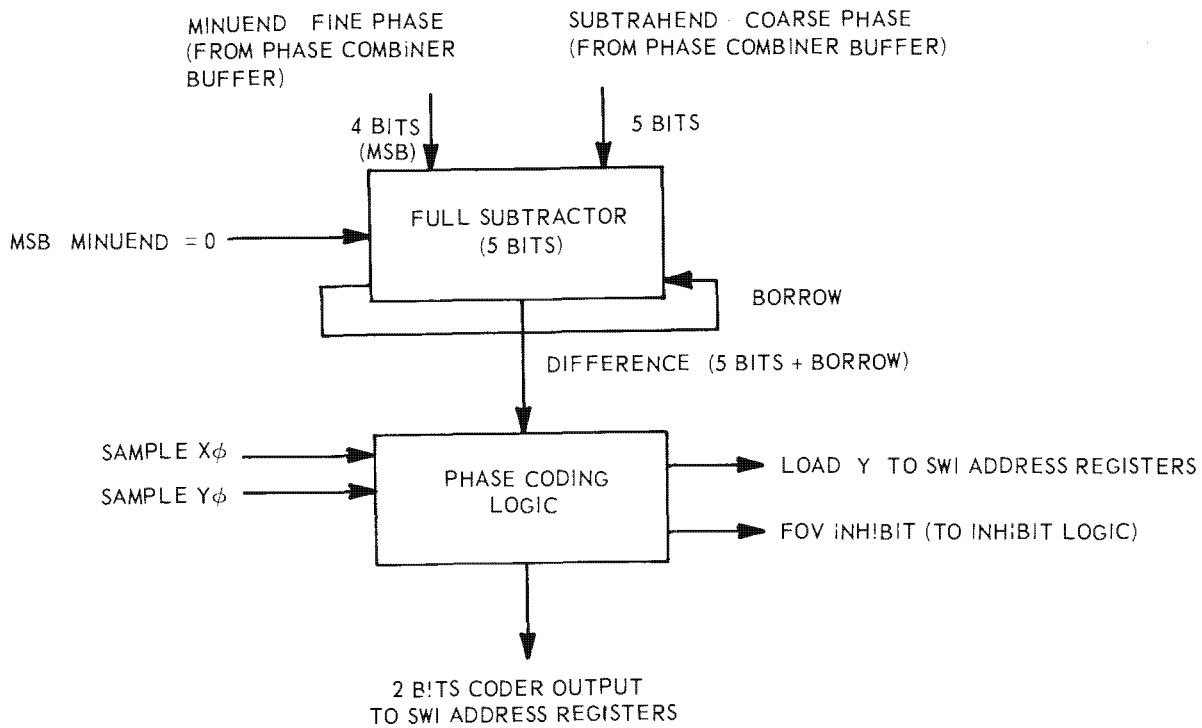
MINUEND FINE PHASE (FROM PHASE COMBINER BUFFER)

SUBTRAHEND COARSE PHASE (FROM PHASE COMBINER BUFFER)

4 BITS (MSB)

5 BITS

MSB MINUEND = 0

FULL SUBTRACTOR (5 BITS)

BORROW

DIFFERENCE (5 BITS + BORROW)

SAMPLE X$\phi$

SAMPLE Y$\phi$

PHASE CODING LOGIC

LOAD Y TO SWI ADDRESS REGISTERS

FOV INHIBIT (TO INHIBIT LOGIC)

2 BITS CODER OUTPUT TO SWI ADDRESS REGISTERS